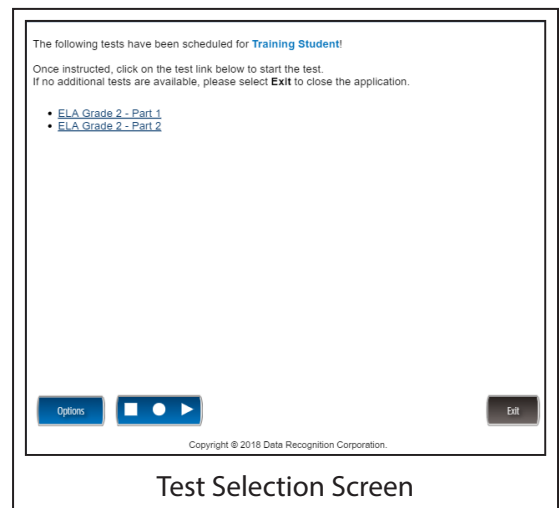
The following tests have been scheduled for Training Student!

Once instructed, click on the test link below to start the test.
If no additional tests are available, please select Exit to close the application.

- ELA Grade 2 - Part 1
- ELA Grade 2 - Part 2

Options

Exit

Copyright © 2018 Data Recognition Corporation.

Test Selection Screen